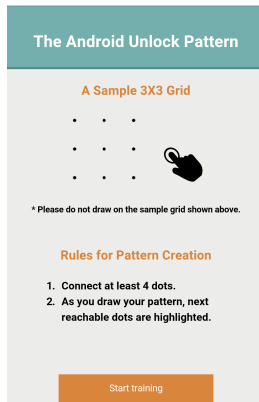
The Android Unlock Pattern

A Sample 3X3 Grid

* Please do not draw on the sample grid shown above.

Rules for Pattern Creation

1. Connect at least 4 dots.
2. As you draw your pattern, next reachable dots are highlighted.

Start training